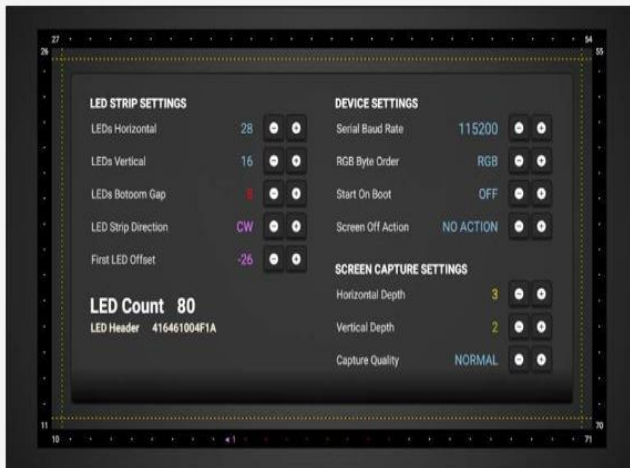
27
54
26
55

LED STRIP SETTINGS
LEDs Horizontal 28
LEDs Vertical 16
LEDs Botoom Gap 8
LED Strip Direction CW
First LED Offset -26

LED Count 80
LED Header 416461004F1A

DEVICE SETTINGS
Serial Baud Rate 115200
RGB Byte Order RGB
Start On Boot OFF
Screen Off Action NO ACTION

SCREEN CAPTURE SETTINGS
Horizontal Depth 3
Vertical Depth 2
Capture Quality NORMAL

11
70
10
1
71